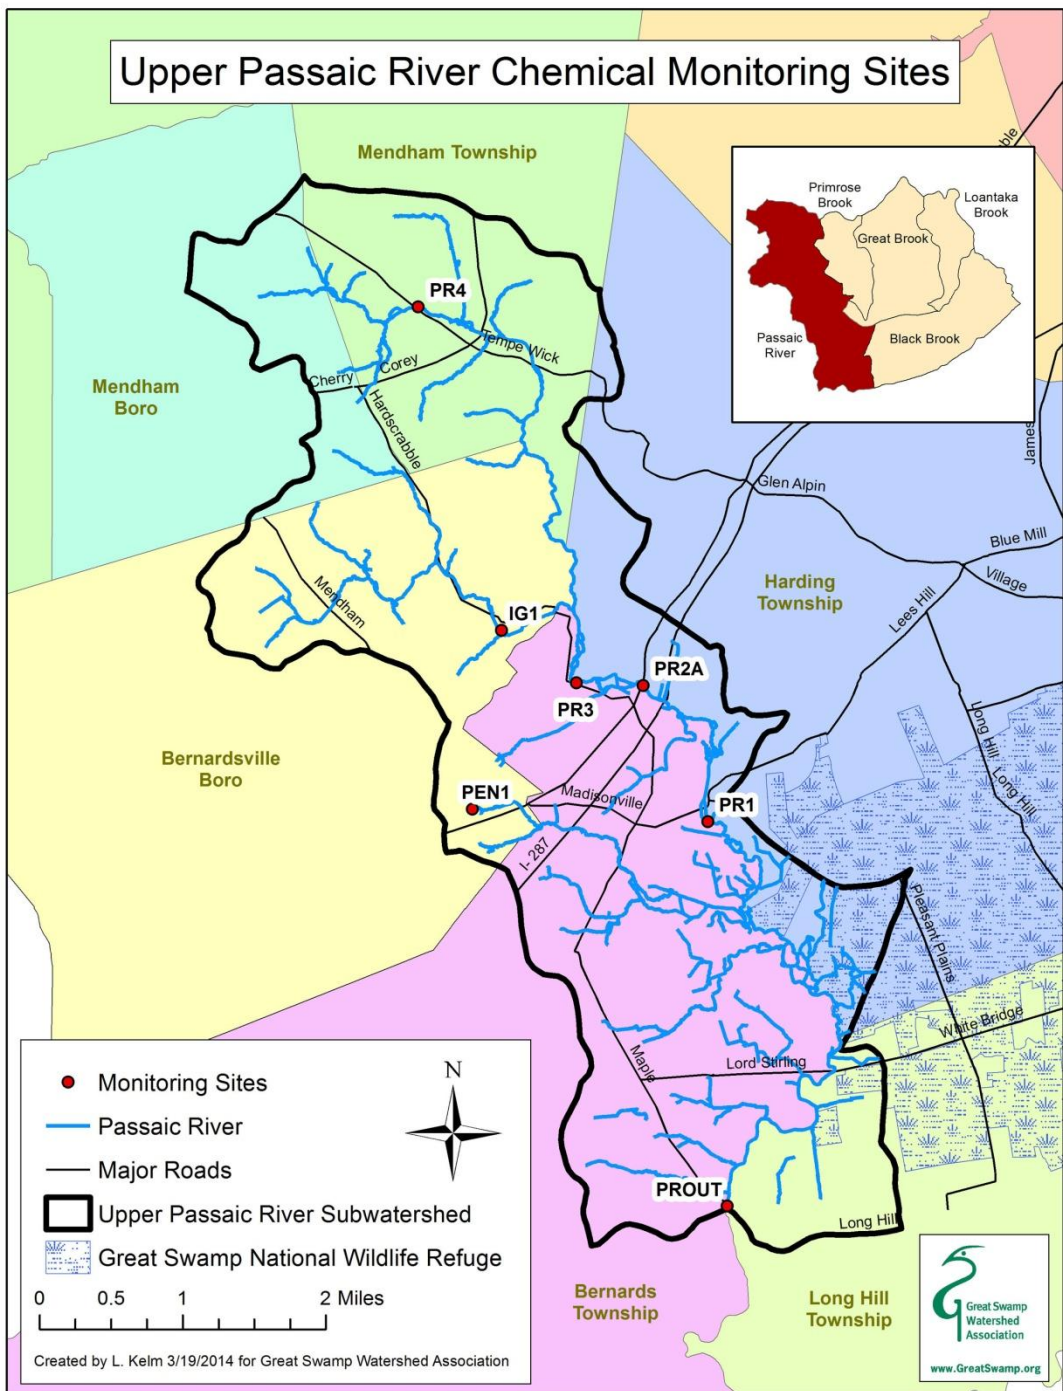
Upper Passaic River Chemical Monitoring Sites

Mendham Township

Primrose Brook
Loantaka Brook
Great Brook
Passaic River
Black Brook

PR4
Tempe Wick
Corey
Cherry
Hardscrabble
Mendham Boro

Glen Alpin
James
Blue Mill
Village
Harding Township
Lees Hill

Mendham
IG1
PR2A
PR3

Bernardsville Boro

PEN1
Madisonville
PR1
I - 287
Long Hill
Long Hill
Pleasant Plains
White Bridge
Lord Stirling
Maple

PROUT
Long Hill

Monitoring Sites
Passaic River
Major Roads
Upper Passaic River Subwatershed
Great Swamp National Wildlife Refuge

N

0 0.5 1 2 Miles

Created by L. Kelm 3/19/2014 for Great Swamp Watershed Association

Bernards Township
Long Hill Township

Great Swamp Watershed Association
www.GreatSwamp.org